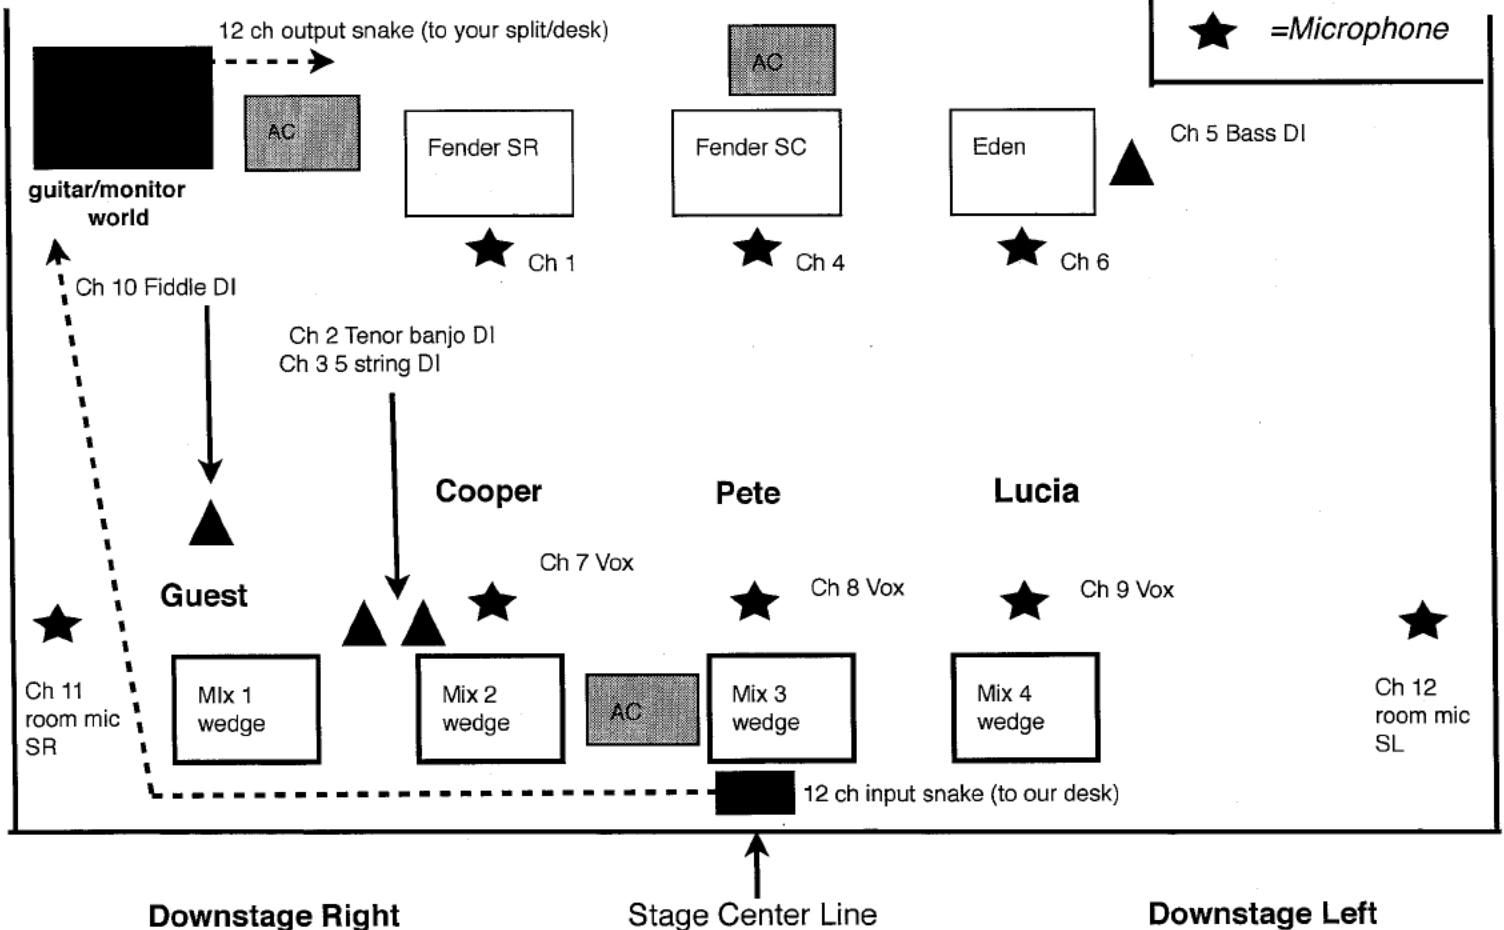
12 ch output snake (to your split/desk)

AC

=Microphone

AC

Fender SR

Fender SC

Eden

Ch 5 Bass DI

guitar/monitor world

Ch 1

Ch 4

Ch 6

Ch 10 Fiddle DI

Ch 2 Tenor banjo DI
Ch 3 5 string DI

Cooper

Pete

Lucia

Ch 7 Vox

Guest

Ch 8 Vox

Ch 9 Vox

Ch 11 room mic SR

MIx 1 wedge

Mix 2 wedge

AC

Mix 3 wedge

Mix 4 wedge

Ch 12 room mic SL

12 ch input snake (to our desk)

Downstage Right

Stage Center Line

Downstage Left